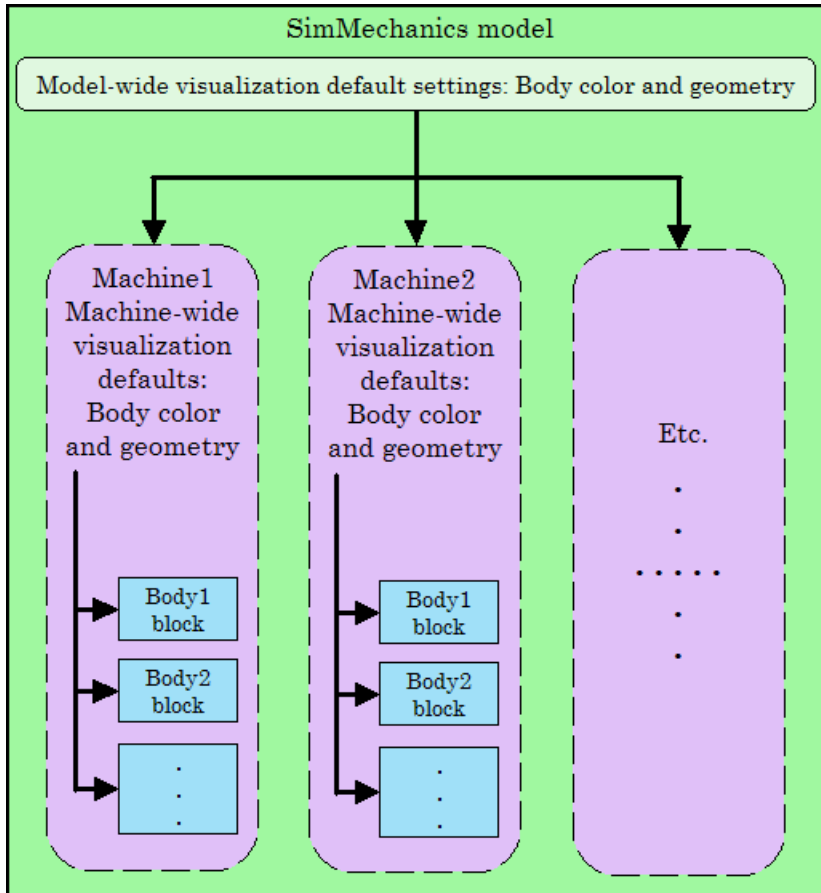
SimMechanics model

Model-wide visualization default settings: Body color and geometry

Machine1 Machine-wide visualization defaults: Body color and geometry

Body1 block

Body2 block

⋮

Machine2 Machine-wide visualization defaults: Body color and geometry

Body1 block

Body2 block

⋮

Etc.